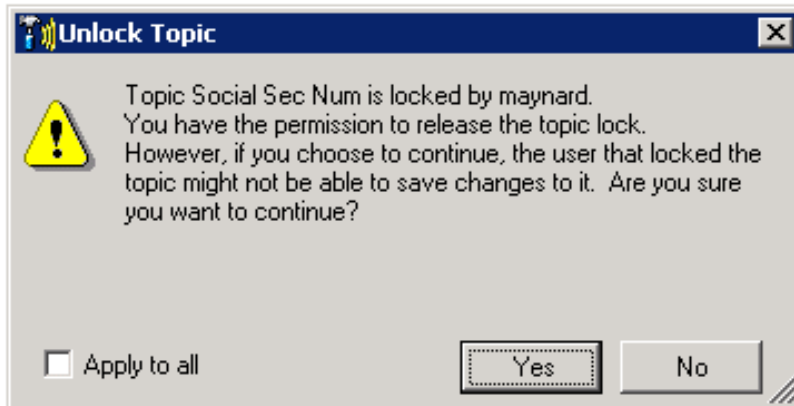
Unlock Topic

Topic Social Sec Num is locked by maynard.
You have the permission to release the topic lock.
However, if you choose to continue, the user that locked the topic might not be able to save changes to it. Are you sure you want to continue?

Apply to all

Yes

No